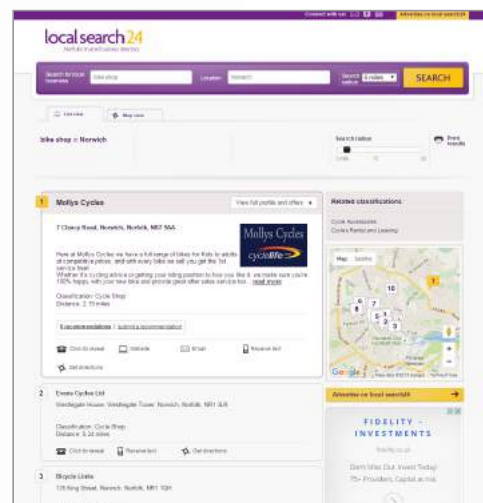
Connect with us | Advertise on local search24

localsearch24
Norfolk's trusted business directory

Search for local business: bike shop | Location: Norwich | Search radius: 5 miles | SEARCH

List view | Map view

bike shop in Norwich

Search radius

Print results

1 Mollys Cycles
View full profile and offers

7 Clancy Road, Norwich, Norfolk, NR7 9AA

Mollys Cycles cyclelife

Here at Mollys Cycles we have a full range of bikes for Kids to adults at competitive prices, and with every bike we sell you get the 1st service free!
Whether it's cycling advice or getting your riding position to how you like it, we make sure you're 100% happy with your new bike and provide great after sales service too... read more

Classification: Cycle Shop
Distance: 2.73 miles

0 recommendations | submit a recommendation

Click to reveal | Website | Email | Receive text | Get directions

2 Evans Cycles Ltd
Westlegate House, Westlegate Tower, Norwich, Norfolk, NR1 3LR

Classification: Cycle Shop
Distance: 3.24 miles

Click to reveal | Receive text | Get directions

3 Bicycle Links
135 King Street, Norwich, Norfolk, NR1 1QH

Related classifications
Cycle Accessories
Cycles Rental and Leasing

Map | Satellite
Google | Map data ©2013 Google | Terms of Use

Advertise on local search24

FIDELITY · INVESTMENTS
Don't Miss Out. Invest Today!
75+ Providers, Capital at risk